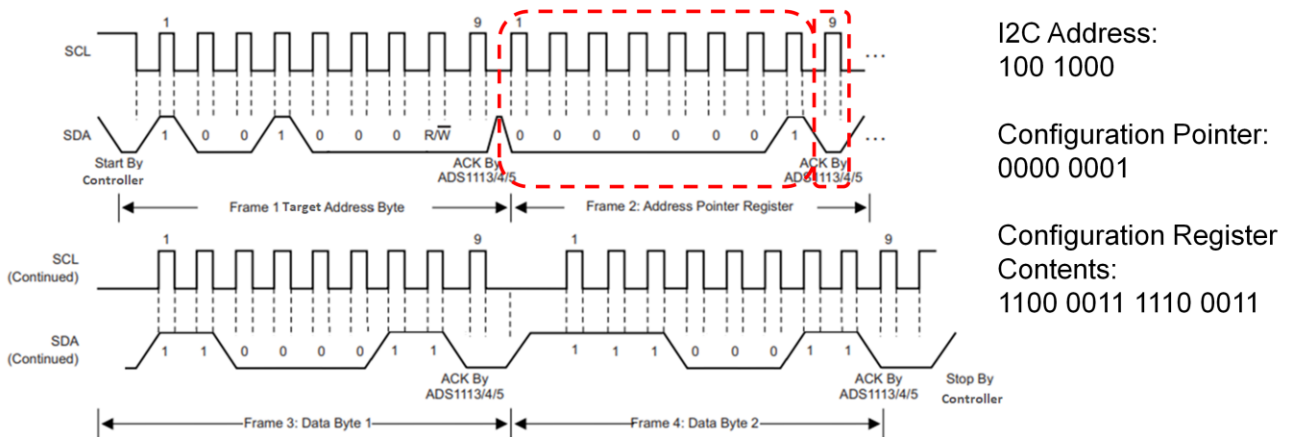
SCL

1

9

1

9

...

SDA

1 0 0 1 0 0 0 R/$\overline{W}$

0 0 0 0 0 0 0 1

...

Start By Controller

ACK By ADS1113/4/5

ACK By ADS1113/4/5

Frame 1 Target Address Byte

Frame 2: Address Pointer Register

SCL (Continued)

1

9

1

9

SDA (Continued)

1 1 0 0 0 0 1 1

1 1 1 0 0 0 1 1

ACK By ADS1113/4/5

ACK By ADS1113/4/5

Stop By Controller

Frame 3: Data Byte 1

Frame 4: Data Byte 2

I2C Address:
100 1000

Configuration Pointer:
0000 0001

Configuration Register Contents:
1100 0011 1110 0011